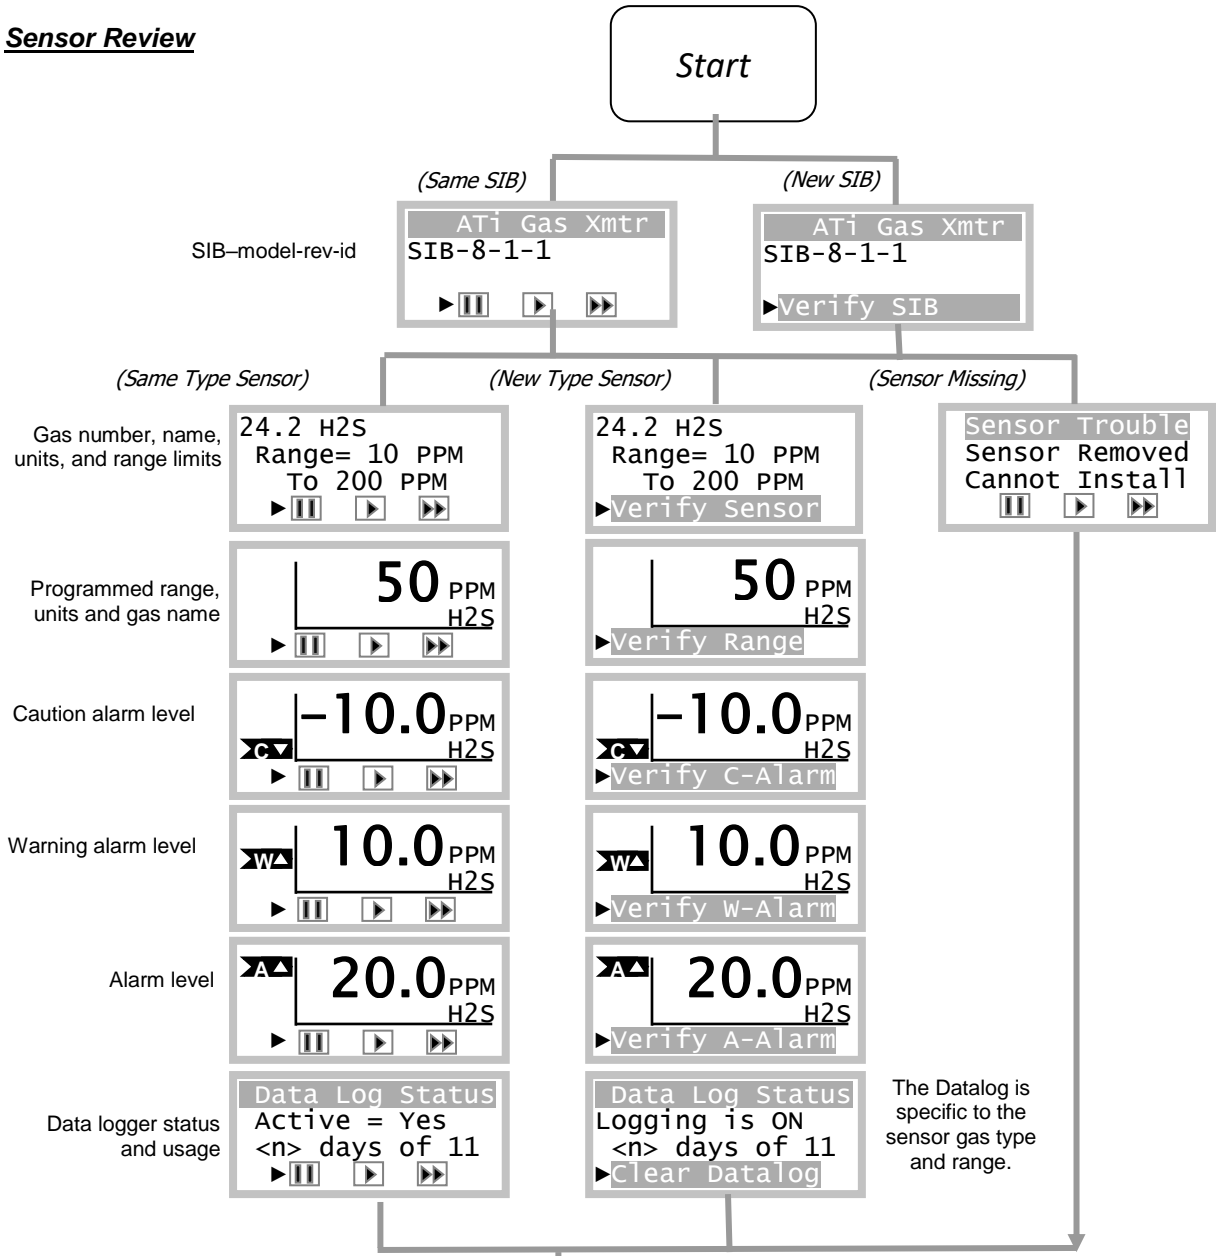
Sensor Review

Start

(Same SIB)

(New SIB)

SIB–model-rev-id

ATi Gas Xmtr
SIB-8-1-1

ATi Gas Xmtr
SIB-8-1-1
►Verify SIB

(Same Type Sensor)

(New Type Sensor)

(Sensor Missing)

Gas number, name, units, and range limits

24.2 H2S
Range= 10 PPM
To 200 PPM

24.2 H2S
Range= 10 PPM
To 200 PPM
►Verify Sensor

Sensor Trouble
Sensor Removed
Cannot Install

Programmed range, units and gas name

50 PPM
H2S

50 PPM
H2S
►Verify Range

Caution alarm level

C
−10.0 PPM
H2S

C
−10.0 PPM
H2S
►Verify C-Alarm

Warning alarm level

W
10.0 PPM
H2S

W
10.0 PPM
H2S
►Verify W-Alarm

Alarm level

A
20.0 PPM
H2S

A
20.0 PPM
H2S
►Verify A-Alarm

Data logger status and usage

Data Log Status
Active = Yes
<n> days of 11

Data Log Status
Logging is ON
<n> days of 11
►Clear Datalog

The Datalog is specific to the sensor gas type and range.